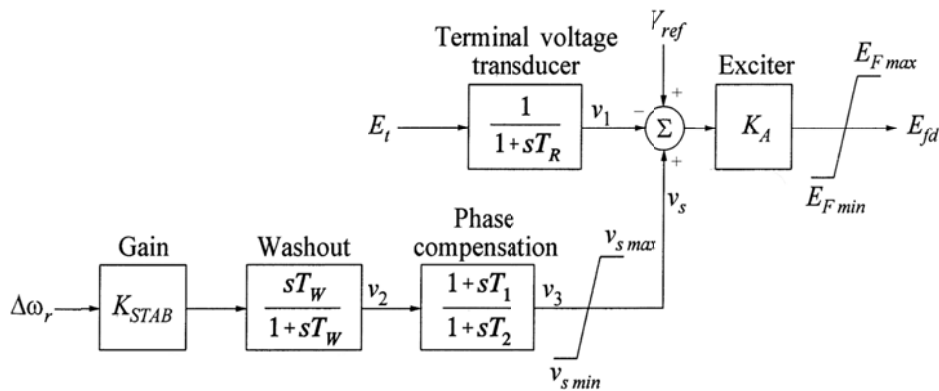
Terminal voltage transducer

$V_{ref}$

Exciter

$E_{F\,max}$

$E_t$

$\frac{1}{1+sT_R}$

$v_1$

$-$

$+$

$\Sigma$

$+$

$K_A$

$E_{fd}$

$E_{F\,min}$

$v_s$

Gain

Washout

Phase compensation

$v_{s\,max}$

$\Delta\omega_r$

$K_{STAB}$

$\frac{sT_W}{1+sT_W}$

$v_2$

$\frac{1+sT_1}{1+sT_2}$

$v_3$

$v_{s\,min}$